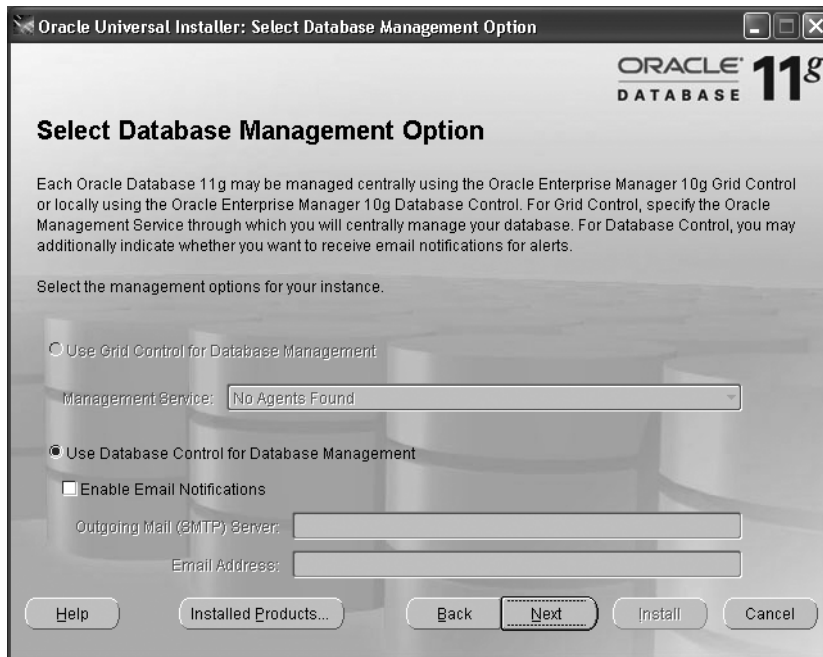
Oracle Universal Installer: Select Database Management Option

ORACLE DATABASE 11g

Select Database Management Option

Each Oracle Database 11g may be managed centrally using the Oracle Enterprise Manager 10g Grid Control or locally using the Oracle Enterprise Manager 10g Database Control. For Grid Control, specify the Oracle Management Service through which you will centrally manage your database. For Database Control, you may additionally indicate whether you want to receive email notifications for alerts.

Select the management options for your instance.

Use Grid Control for Database Management

Management Service: No Agents Found

Use Database Control for Database Management

Enable Email Notifications

Outgoing Mail (SMTP) Server:

Email Address:

Help | Installed Products... | Back | Next | Install | Cancel